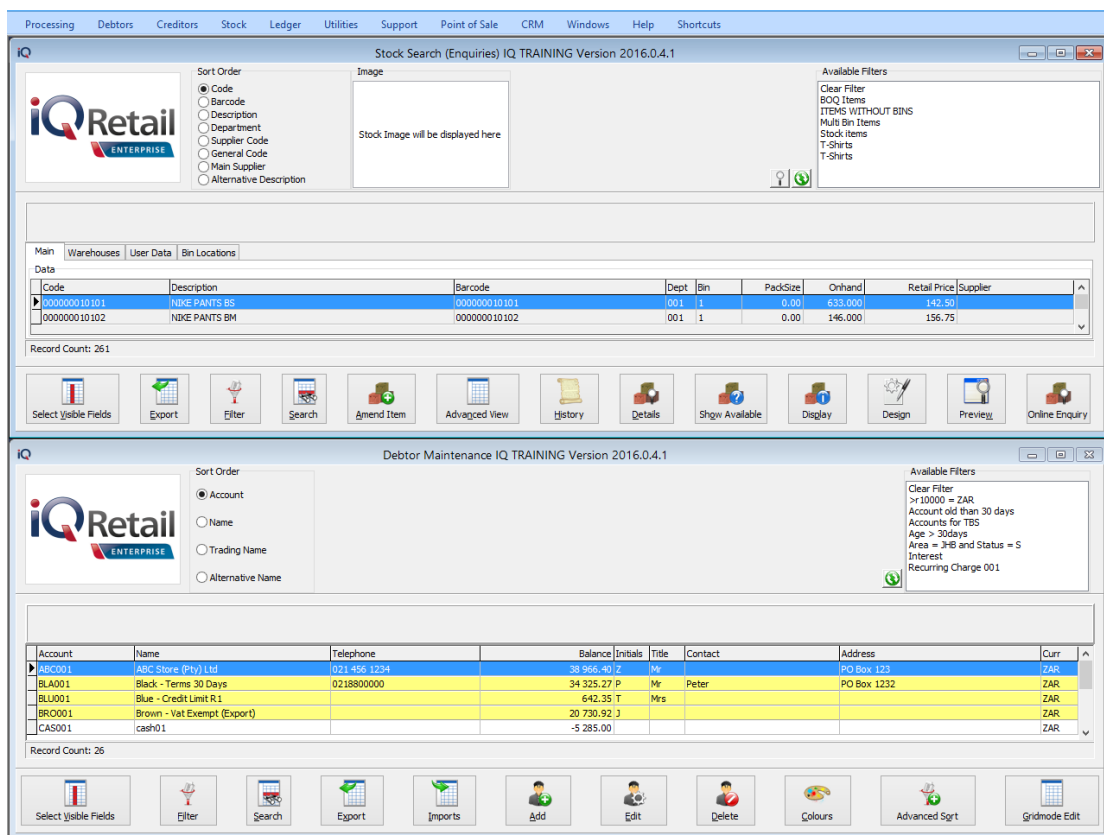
Processing Debtors Creditors Stock Ledger Utilities Support Point of Sale CRM Windows Help Shortcuts

iQ
Stock Search (Enquiries) IQ TRAINING Version 2016.0.4.1

iQ Retail
ENTERPRISE

Sort Order
Code
Barcode
Description
Department
Supplier Code
General Code
Main Supplier
Alternative Description

Image
Stock Image will be displayed here

Available Filters
Clear Filter
BOQ Items
ITEMS WITHOUT BINS
Multi Bin Items
Stock items
T-Shirts
T-Shirts

Main | Warehouses | User Data | Bin Locations
Data

| Code | Description | Barcode | Dept | Bin | PackSize | Onhand | Retail Price | Supplier |
|---|---|---|---|---|---|---|---|---|
| 000000010101 | NIKE PANTS BS | 000000010101 | 001 | 1 | 0.00 | 633.000 | 142.50 | |
| 000000010102 | NIKE PANTS BM | 000000010102 | 001 | 1 | 0.00 | 146.000 | 156.75 | |

Record Count: 261

Select Visible Fields | Export | Filter | Search | Amend Item | Advanced View | History | Details | Show Available | Display | Design | Preview | Online Enquiry

iQ
Debtor Maintenance IQ TRAINING Version 2016.0.4.1

iQ Retail
ENTERPRISE

Sort Order
Account
Name
Trading Name
Alternative Name

Available Filters
Clear Filter
>r10000 = ZAR
Account old than 30 days
Accounts for TBS
Age > 30days
Area = JHB and Status = S
Interest
Recurring Charge 001

| Account | Name | Telephone | Balance | Initials | Title | Contact | Address | Curr |
|---|---|---|---|---|---|---|---|---|
| ABC001 | ABC Store (Pty) Ltd | 021 456 1234 | 38 966.40 | Z | Mr | | PO Box 123 | ZAR |
| BLA001 | Black - Terms 30 Days | 0218800000 | 34 325.27 | P | Mr | Peter | PO Box 1232 | ZAR |
| BLU001 | Blue - Credit Limit R1 | | 642.35 | T | Mrs | | | ZAR |
| BRO001 | Brown - Vat Exempt (Export) | | 20 730.92 | J | | | | ZAR |
| CAS001 | cash01 | | -5 285.00 | | | | | ZAR |

Record Count: 26

Select Visible Fields | Filter | Search | Export | Imports | Add | Edit | Delete | Colours | Advanced Sort | Gridmode Edit